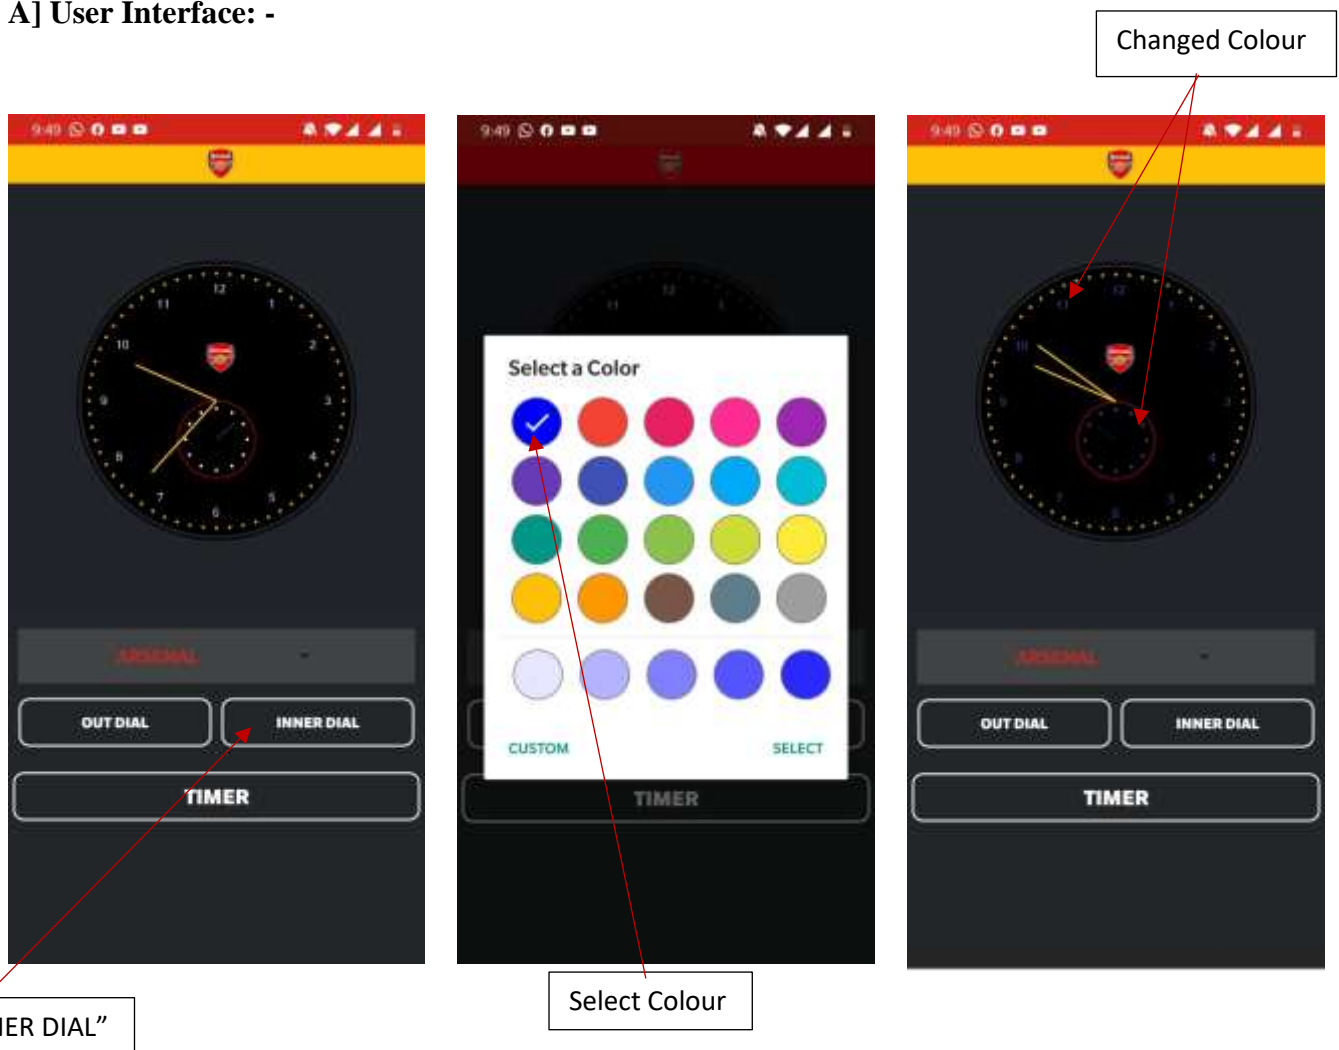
A] User Interface: -

Changed Colour

9:49

12
1
2
3
4
5
6
7
8
9
10
11

ARSENAL

OUT DIAL

INNER DIAL

TIMER

9:49

12
11
1

Select a Color

CUSTOM

SELECT

TIMER

9:49

12
1
2
3
4
5
6
7
8
9
10
11

ARSENAL

OUT DIAL

INNER DIAL

TIMER

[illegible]ER DIAL”

Select Colour